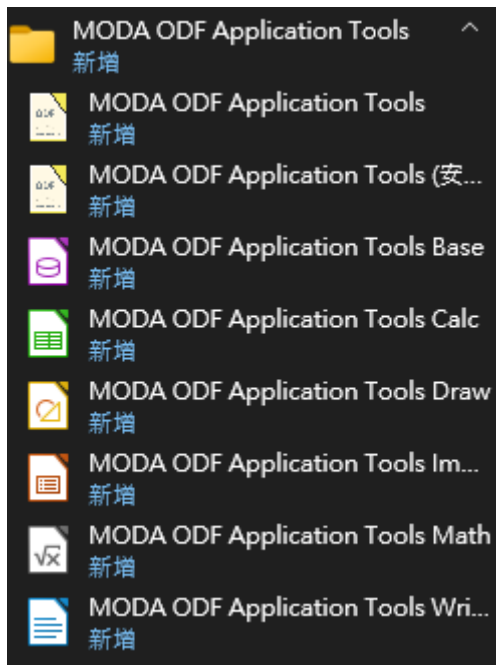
MODA ODF Application Tools
新增

MODA ODF Application Tools
新增

MODA ODF Application Tools (安...
新增

MODA ODF Application Tools Base
新增

MODA ODF Application Tools Calc
新增

MODA ODF Application Tools Draw
新增

MODA ODF Application Tools Im...
新增

MODA ODF Application Tools Math
新增

MODA ODF Application Tools Wri...
新增